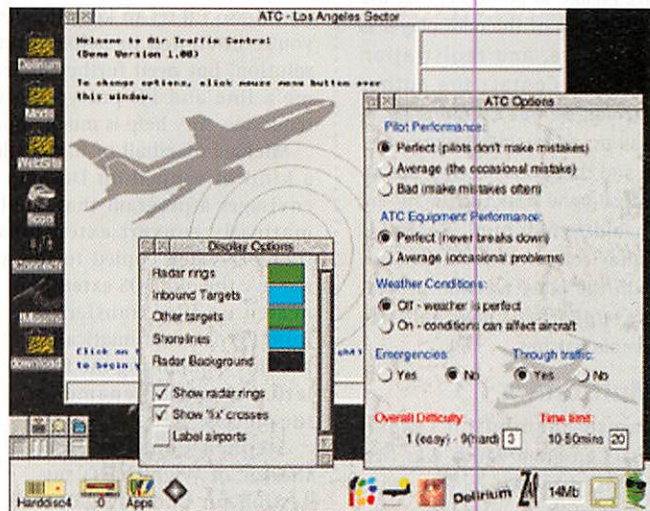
ATC - Los Angeles Sector

Welcome to Air Traffic Control
(Demo Version 1.08)

To change options, click menu menu button over this window.

Click on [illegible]
to begin y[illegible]

Delirium
Mods
WebSite
Spool
Connect
!Mission
download

Display Options

Radar rings
Inbound Targets
Other targets
Shorelines
Radar Background

Show radar rings
Show 'fix' crosses
Label airports

ATC Options

Pilot Performance:
Perfect (pilots don't make mistakes)
Average (the occasional mistake)
Bad (make mistakes often)

ATC Equipment Performance:
Perfect (never breaks down)
Average (occasional problems)

Weather Conditions:
Off - weather is perfect
On - conditions can affect aircraft

Emergencies:
Yes
No

Through traffic:
Yes
No

Overall Difficulty:
1 (easy) - 9(hard) 3

Time limit:
10-50mins 20

Harddisc4
0
Apps
Delirium
14Mb